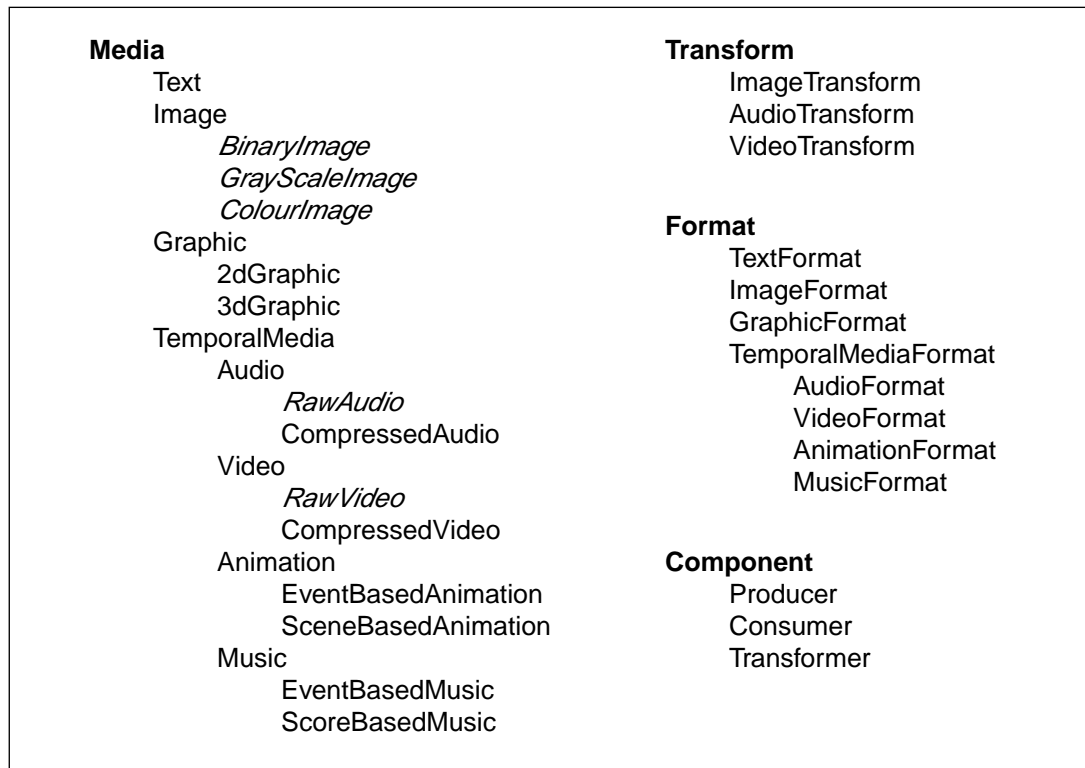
**Media**
Text
Image
*BinaryImage*
*GrayScaleImage*
*ColourImage*
Graphic
2dGraphic
3dGraphic
TemporalMedia
Audio
*RawAudio*
CompressedAudio
Video
*RawVideo*
CompressedVideo
Animation
EventBasedAnimation
SceneBasedAnimation
Music
EventBasedMusic
ScoreBasedMusic

**Transform**
ImageTransform
AudioTransform
VideoTransform

**Format**
TextFormat
ImageFormat
GraphicFormat
TemporalMediaFormat
AudioFormat
VideoFormat
AnimationFormat
MusicFormat

**Component**
Producer
Consumer
Transformer